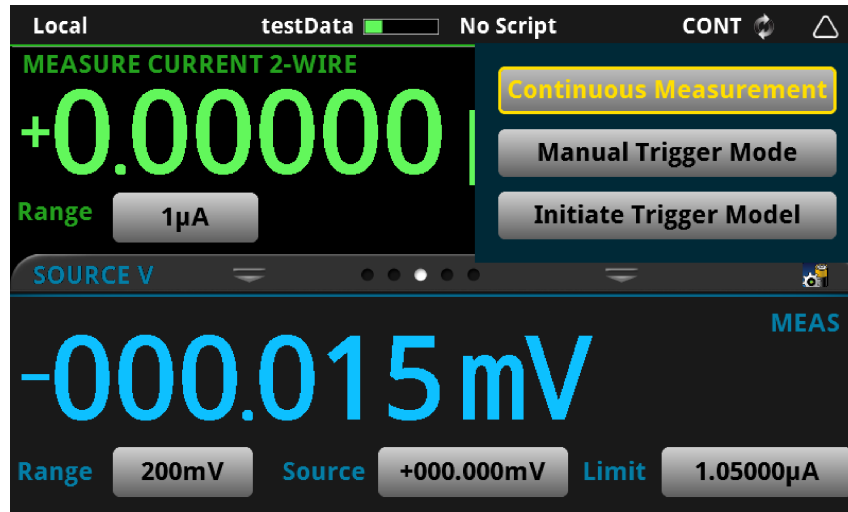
Local testData No Script CONT

MEASURE CURRENT 2-WIRE

+0.00000

Range 1μA

Continuous Measurement

Manual Trigger Mode

Initiate Trigger Model

SOURCE V

MEAS

-000.015 mV

Range 200mV Source +000.000mV Limit 1.05000μA